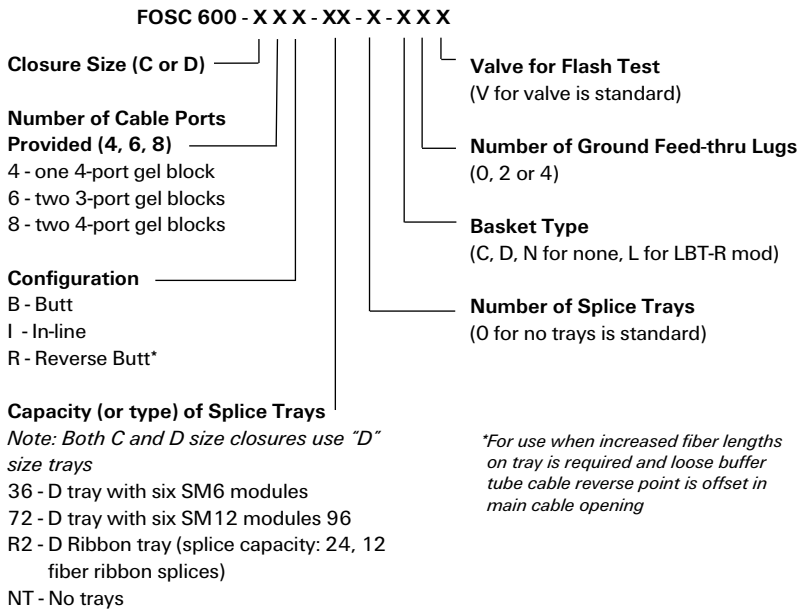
**FOSC 600 - X X X - XX - X - X X X**

**Closure Size (C or D)**

**Number of Cable Ports Provided (4, 6, 8)**
4 - one 4-port gel block
6 - two 3-port gel blocks
8 - two 4-port gel blocks

**Configuration**
B - Butt
I - In-line
R - Reverse Butt*

**Capacity (or type) of Splice Trays**
*Note: Both C and D size closures use "D" size trays*
36 - D tray with six SM6 modules
72 - D tray with six SM12 modules 96
R2 - D Ribbon tray (splice capacity: 24, 12 fiber ribbon splices)
NT - No trays

**Valve for Flash Test**
(V for valve is standard)

**Number of Ground Feed-thru Lugs**
(0, 2 or 4)

**Basket Type**
(C, D, N for none, L for LBT-R mod)

**Number of Splice Trays**
(0 for no trays is standard)

*\*For use when increased fiber lengths on tray is required and loose buffer tube cable reverse point is offset in main cable opening*